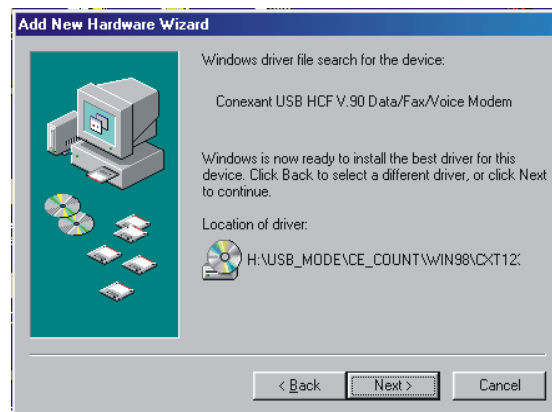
Add New Hardware Wizard

Windows driver file search for the device:

Conexant USB HCF V.90 Data/Fax/Voice Modem

Windows is now ready to install the best driver for this device. Click Back to select a different driver, or click Next to continue.

Location of driver:

H:\USB_MODE\CE_COUNT\WIN98\CXT12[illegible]

< Back

Next >

Cancel